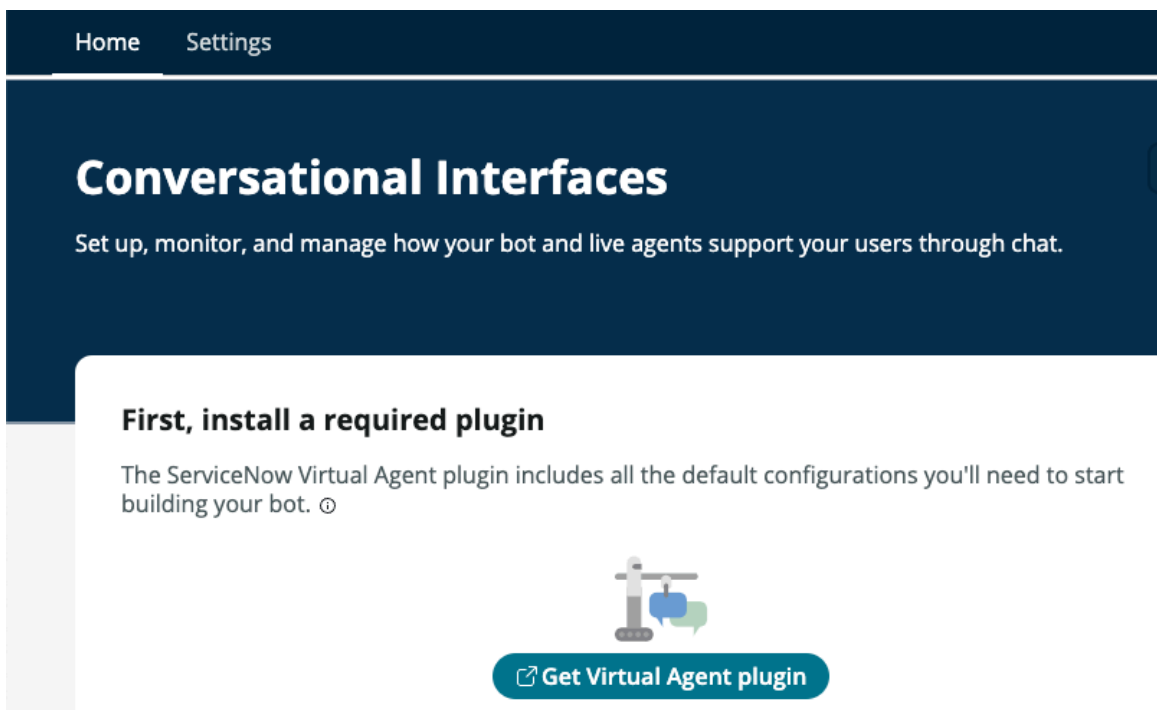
Home Settings

Conversational Interfaces

Set up, monitor, and manage how your bot and live agents support your users through chat.

First, install a required plugin

The ServiceNow Virtual Agent plugin includes all the default configurations you'll need to start building your bot.

Get Virtual Agent plugin